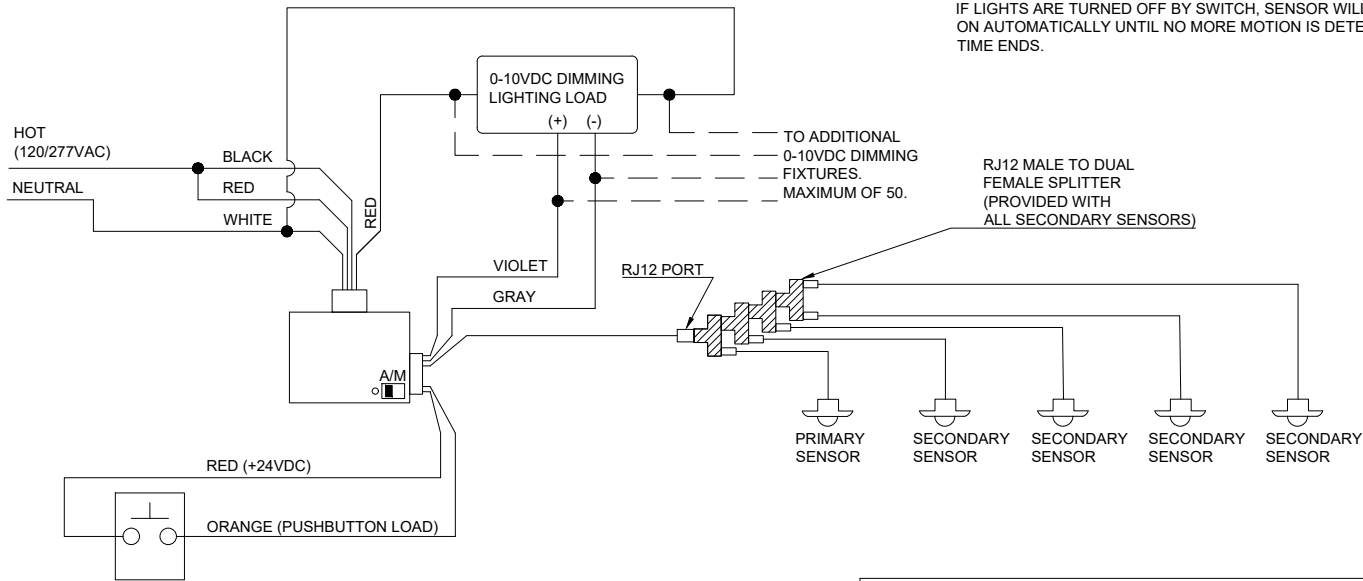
IF LIGHTS ARE TURNED OFF BY SWITCH, SENSOR WILL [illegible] ON AUTOMATICALLY UNTIL NO MORE MOTION IS DETE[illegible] TIME ENDS.

0-10VDC DIMMING LIGHTING LOAD

(+) (-)

TO ADDITIONAL 0-10VDC DIMMING FIXTURES. MAXIMUM OF 50.

HOT (120/277VAC)

NEUTRAL

BLACK

RED

WHITE

RED

VIOLET

GRAY

RJ12 MALE TO DUAL FEMALE SPLITTER (PROVIDED WITH ALL SECONDARY SENSORS)

RJ12 PORT

A/M

PRIMARY SENSOR

SECONDARY SENSOR

SECONDARY SENSOR

SECONDARY SENSOR

SECONDARY SENSOR

RED (+24VDC)

ORANGE (PUSHBUTTON LOAD)